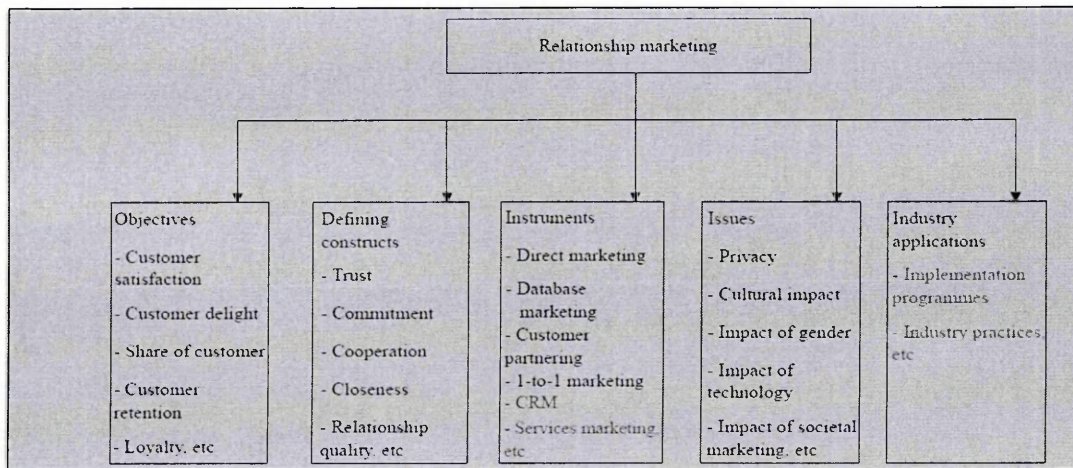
Relationship marketing

Objectives
- Customer satisfaction
- Customer delight
- Share of customer
- Customer retention
- Loyalty, etc

Defining constructs
- Trust
- Commitment
- Cooperation
- Closeness
- Relationship quality, etc

Instruments
- Direct marketing
- Database marketing
- Customer partnering
- 1-to-1 marketing
- CRM
- Services marketing, etc

Issues
- Privacy
- Cultural impact
- Impact of gender
- Impact of technology
- Impact of societal marketing, etc

Industry applications
- Implementation programmes
- Industry practices, etc